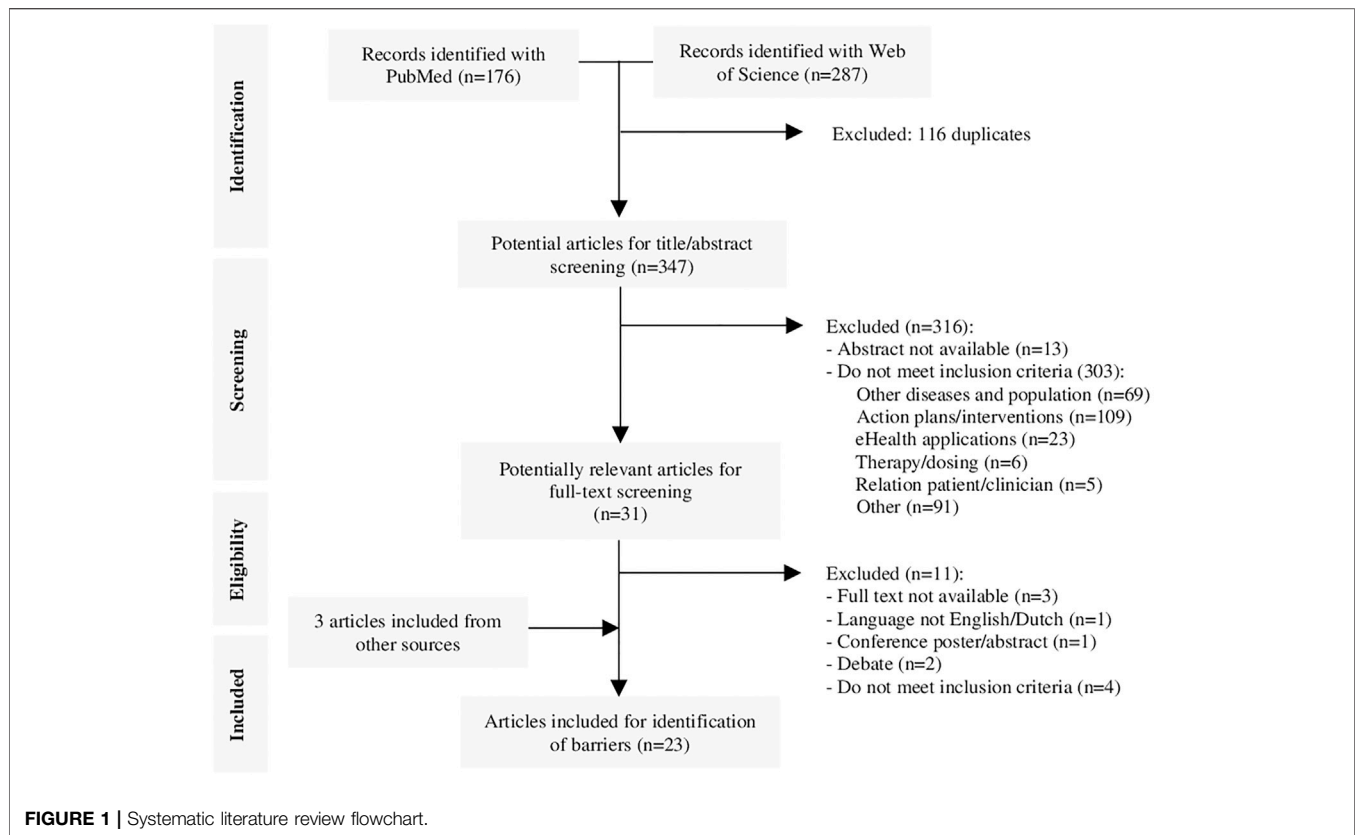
Identification

Records identified with PubMed (n=176)

Records identified with Web of Science (n=287)

Excluded: 116 duplicates

Screening

Potential articles for title/abstract screening (n=347)

Excluded (n=316):
- Abstract not available (n=13)
- Do not meet inclusion criteria (303):
Other diseases and population (n=69)
Action plans/interventions (n=109)
eHealth applications (n=23)
Therapy/dosing (n=6)
Relation patient/clinician (n=5)
Other (n=91)

Eligibility

Potentially relevant articles for full-text screening (n=31)

Excluded (n=11):
- Full text not available (n=3)
- Language not English/Dutch (n=1)
- Conference poster/abstract (n=1)
- Debate (n=2)
- Do not meet inclusion criteria (n=4)

3 articles included from other sources

Included

Articles included for identification of barriers (n=23)

FIGURE 1 | Systematic literature review flowchart.